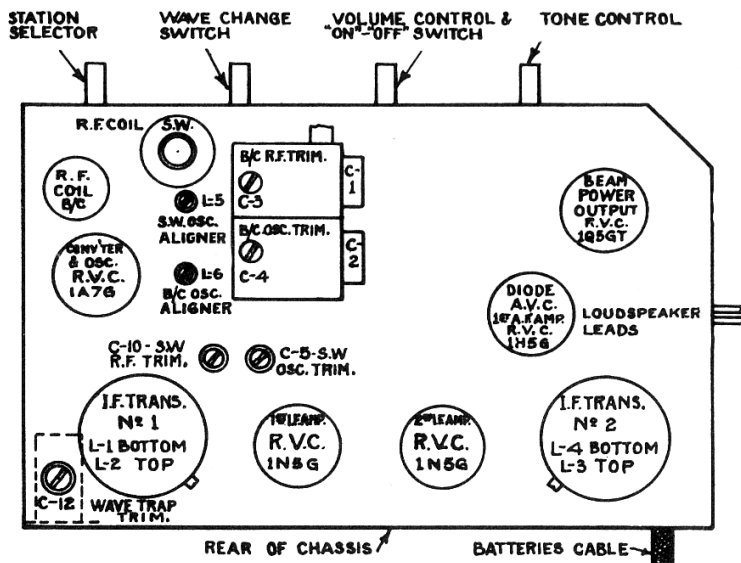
STATION SELECTOR

WAVE CHANGE SWITCH

VOLUME CONTROL & "ON"-"OFF" SWITCH

TONE CONTROL

R.F. COIL S.W.

B/C R.F. TRIM.

C-3

C-1

R.F. COIL B/C

L-5

S.W. OSC. ALIGNER

B/C OSC. TRIM.

C-4

C-2

BEAM POWER OUTPUT R.V.C. 1Q5GT

CONVTER & OSC. R.V.C. 1A7G

L-6

B/C OSC. ALIGNER

DIODE A.V.C. 1st A.F. AMP. R.V.C. 1H5G

LOUDSPEAKER LEADS

C-10-S.W R.F. TRIM.

C-5-S.W OSC. TRIM.

I.F. TRANS. № 1 L-1 BOTTOM L-2 TOP

1st I.F. AMP. R.V.C. 1N5G

2nd I.F. AMP. R.V.C. 1N5G

I.F. TRANS. № 2 L-4 BOTTOM L-3 TOP

C-12

WAVE TRAP TRIM.

REAR OF CHASSIS

BATTERIES CABLE